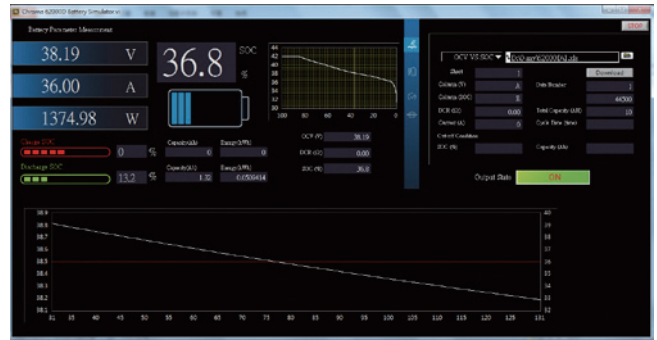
Chroma 62000D Battery Simulator

STOP

Battery Parameter Measurement

38.19 V

36.00 A

1374.98 W

36.8 SOC %

44
42
40
38
36
34
32
30
100 80 60 40 20 0

Charge SOC

0 %

Discharge SOC

13.2 %

Capacity(Ah)
0

Energy(kWh)
0

Capacity(Ah)
1.32

Energy(kWh)
0.0504414

OCV (V) 38.19

DCR (Ω) 0.00

SOC (%) 36.8

OCV VS SOC

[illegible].xls

Sheet 1

Download

Column (V) A

Data Number 1

Column (SOC) B

44500

DCR (Ω) 0.00

Total Capacity (AH) 10

Current (A) 0

Cycle Time (time)

Cutoff Condition

SOC (%)

Capacity (Ah)

Output State

ON

38.9
38.8
38.7
38.6
38.5
38.4
38.3
38.2
38.1

40
39
38
37
36
35
34
33
32

31 35 40 45 50 55 60 65 70 75 80 85 90 95 100 105 110 115 120 125 131